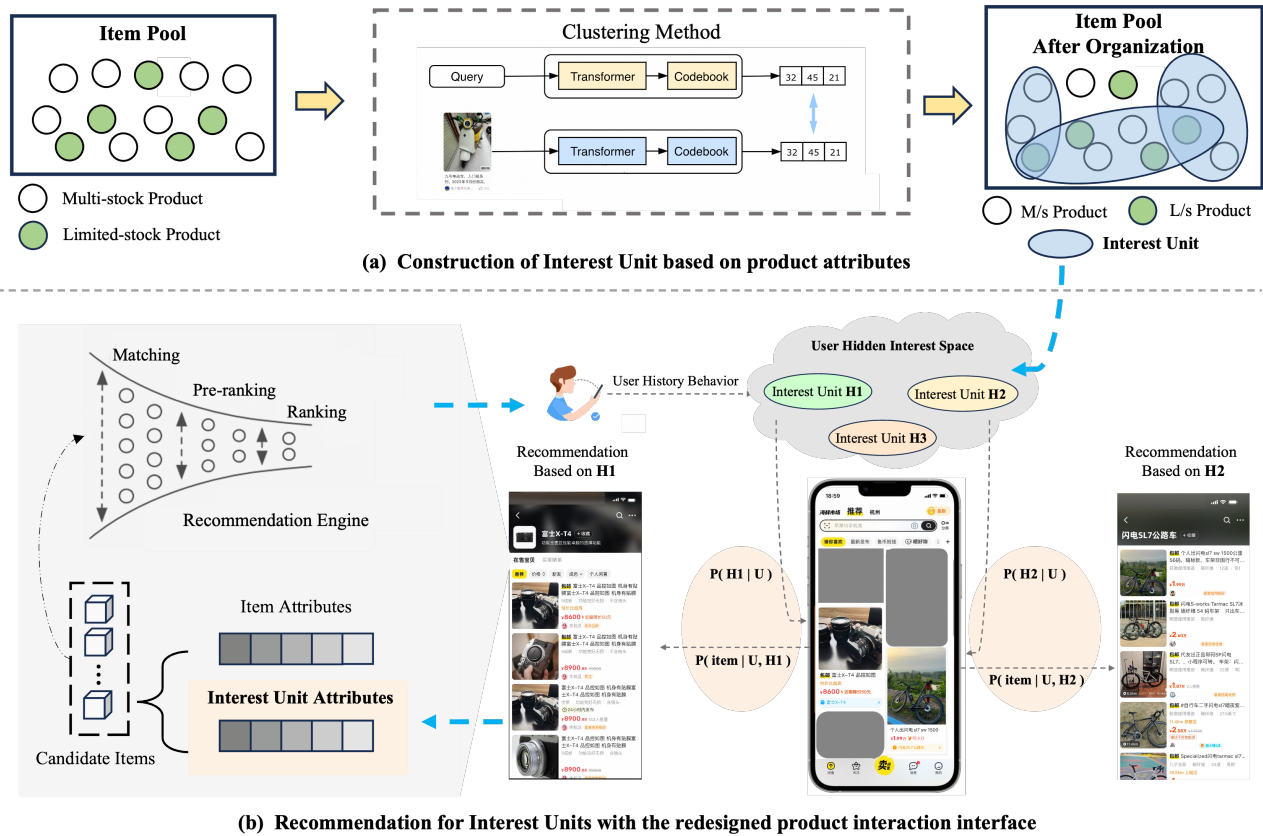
Item Pool

Multi-stock Product

Limited-stock Product

Clustering Method

Query

Transformer

Codebook

32 45 21

Transformer

Codebook

32 45 21

Item Pool
After Organization

M/s Product

L/s Product

Interest Unit

(a) Construction of Interest Unit based on product attributes

Matching

Pre-ranking

Ranking

Recommendation Engine

Candidate Items

Item Attributes

Interest Unit Attributes

User History Behavior

Recommendation Based on H1

富士X-T4

User Hidden Interest Space

Interest Unit H1

Interest Unit H2

Interest Unit H3

P( H1 | U )

P( item | U, H1 )

18:59

推荐

P( H2 | U )

P( item | U, H2 )

Recommendation Based on H2

闪电SL7公路车

(b) Recommendation for Interest Units with the redesigned product interaction interface